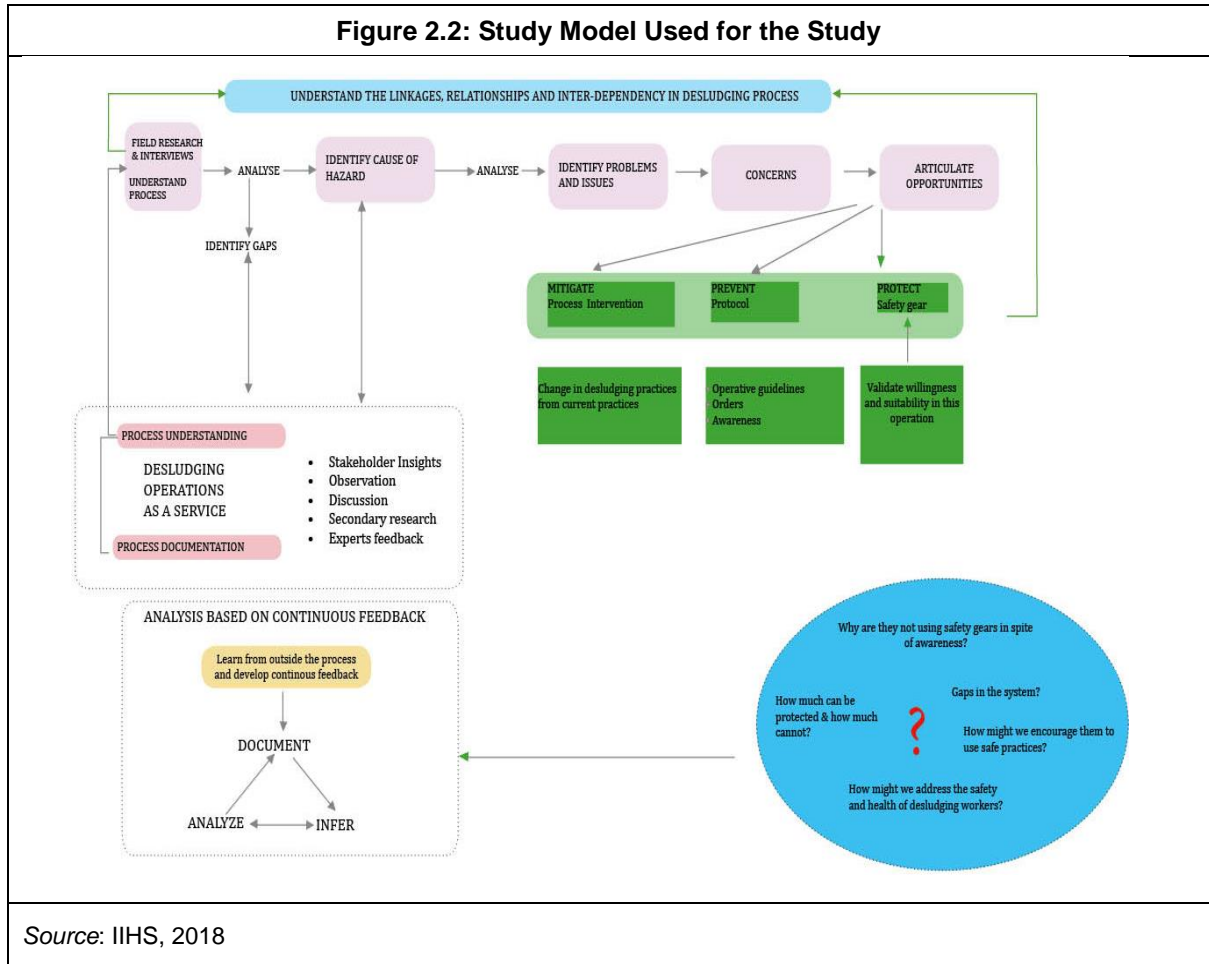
Figure 2.2: Study Model Used for the Study

UNDERSTAND THE LINKAGES, RELATIONSHIPS AND INTER-DEPENDENCY IN DESLUDGING PROCESS

FIELD RESEARCH & INTERVIEWS

UNDERSTAND PROCESS

ANALYSE

IDENTIFY CAUSE OF HAZARD

ANALYSE

IDENTIFY PROBLEMS AND ISSUES

CONCERNS

ARTICULATE OPPORTUNITIES

IDENTIFY GAPS

MITIGATE
Process Intervention

PREVENT
Protocol

PROTECT
Safety gear

Change in desludging practices from current practices

Operative guidelines
Orders
Awareness

Validate willingness and suitability in this operation

PROCESS UNDERSTANDING

DESLUDGING OPERATIONS AS A SERVICE

PROCESS DOCUMENTATION

- Stakeholder Insights
- Observation
- Discussion
- Secondary research
- Experts feedback

ANALYSIS BASED ON CONTINUOUS FEEDBACK

Learn from outside the process and develop continous feedback

DOCUMENT

ANALYZE

INFER

Why are they not using safety gears in spite of awareness?

How much can be protected & how much cannot?

Gaps in the system?

?

How might we encourage them to use safe practices?

How might we address the safety and health of desludging workers?

Source: IIHS, 2018